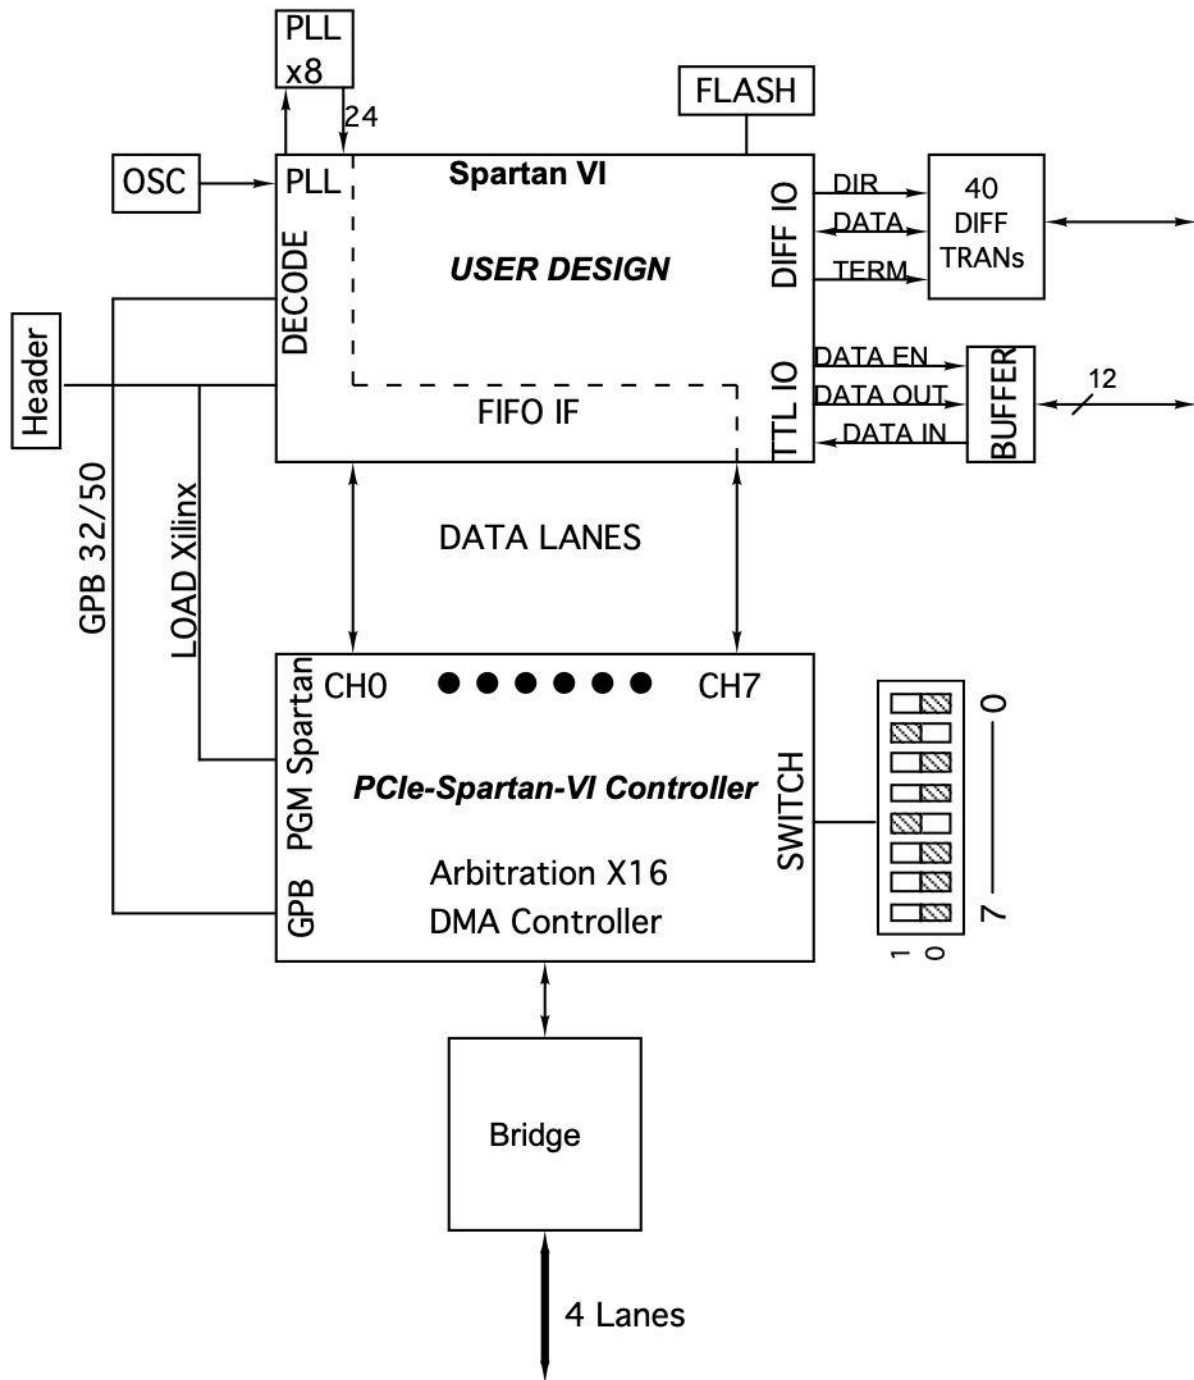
PLL x8

24

FLASH

OSC

PLL

Spartan VI

USER DESIGN

DECODE

DIFF IO

DIR

DATA

TERM

40 DIFF TRANs

Header

FIFO IF

TTL IO

DATA EN

DATA OUT

DATA IN

BUFFER

12

GPB 32/50

LOAD Xilinx

DATA LANES

CH0

CH7

Spartan

PGM

GPB

PCIe-Spartan-VI Controller

Arbitration X16

DMA Controller

SWITCH

0

7

1

0

Bridge

4 Lanes